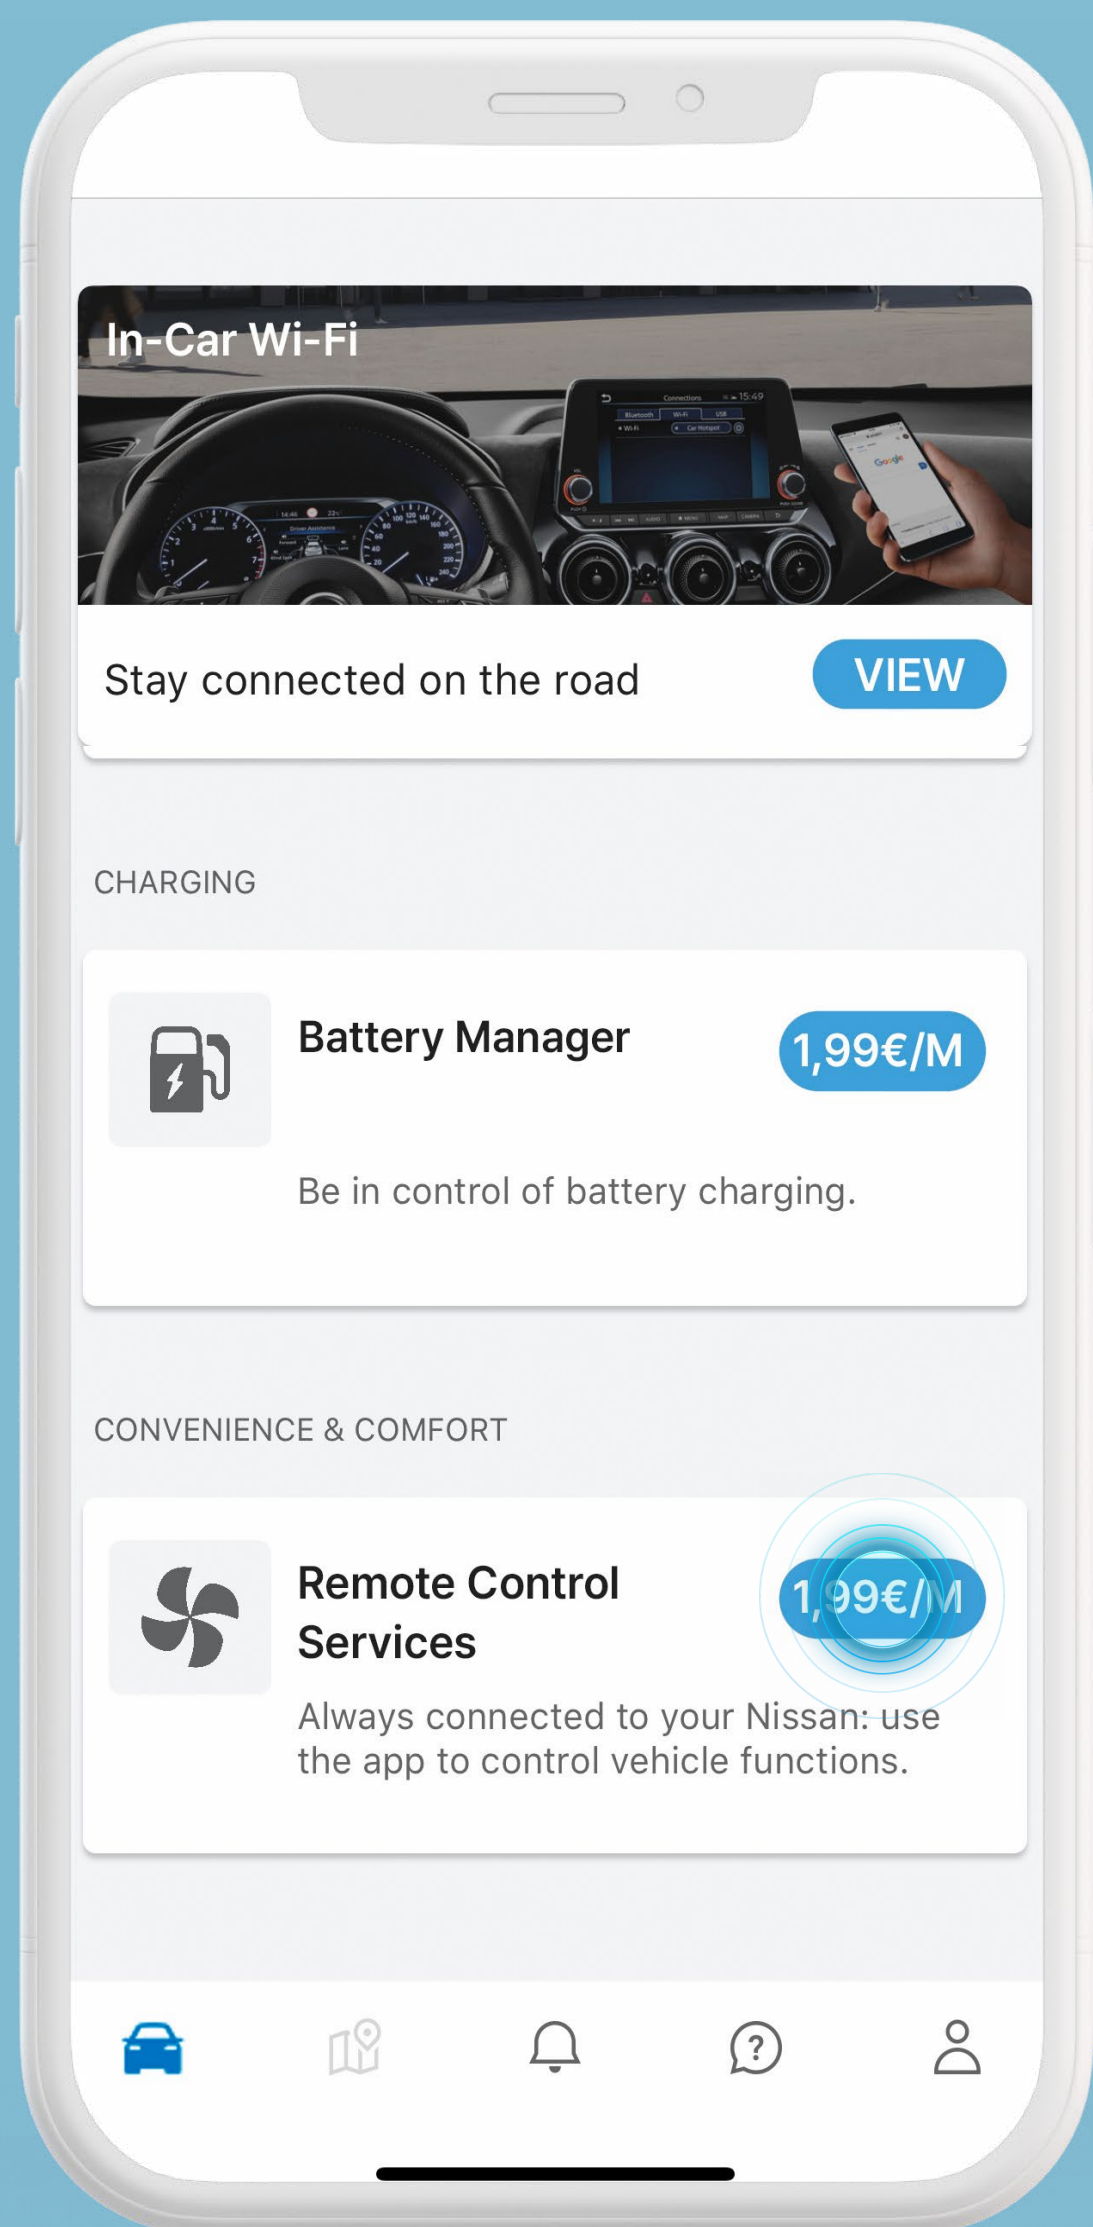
In-Car Wi-Fi

Stay connected on the road

VIEW

CHARGING

Battery Manager

1,99€/M

Be in control of battery charging.

CONVENIENCE & COMFORT

Remote Control Services

1,99€/M

Always connected to your Nissan: use the app to control vehicle functions.